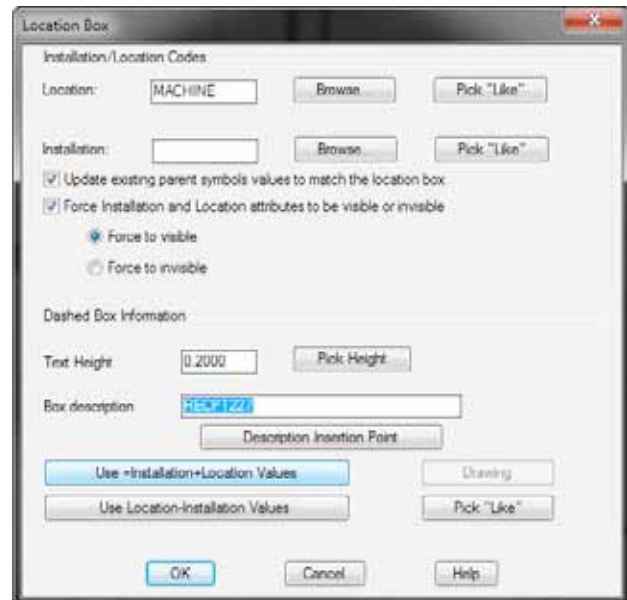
Location Box

Installation/Location Codes

Location: MACHINE Browse... Pick "Like"...

Installation: Browse... Pick "Like"...

Update existing parent symbols values to match the location box

Force Installation and Location attributes to be visible or invisible

Force to visible

Force to invisible

Dashed Box Information

Text Height 0.2000 Pick Height

Box description REQF1227

Description Insertion Point

Use +Installation+Location Values

Drawing

Use Location-Installation Values

Pick "Like"

OK Cancel Help